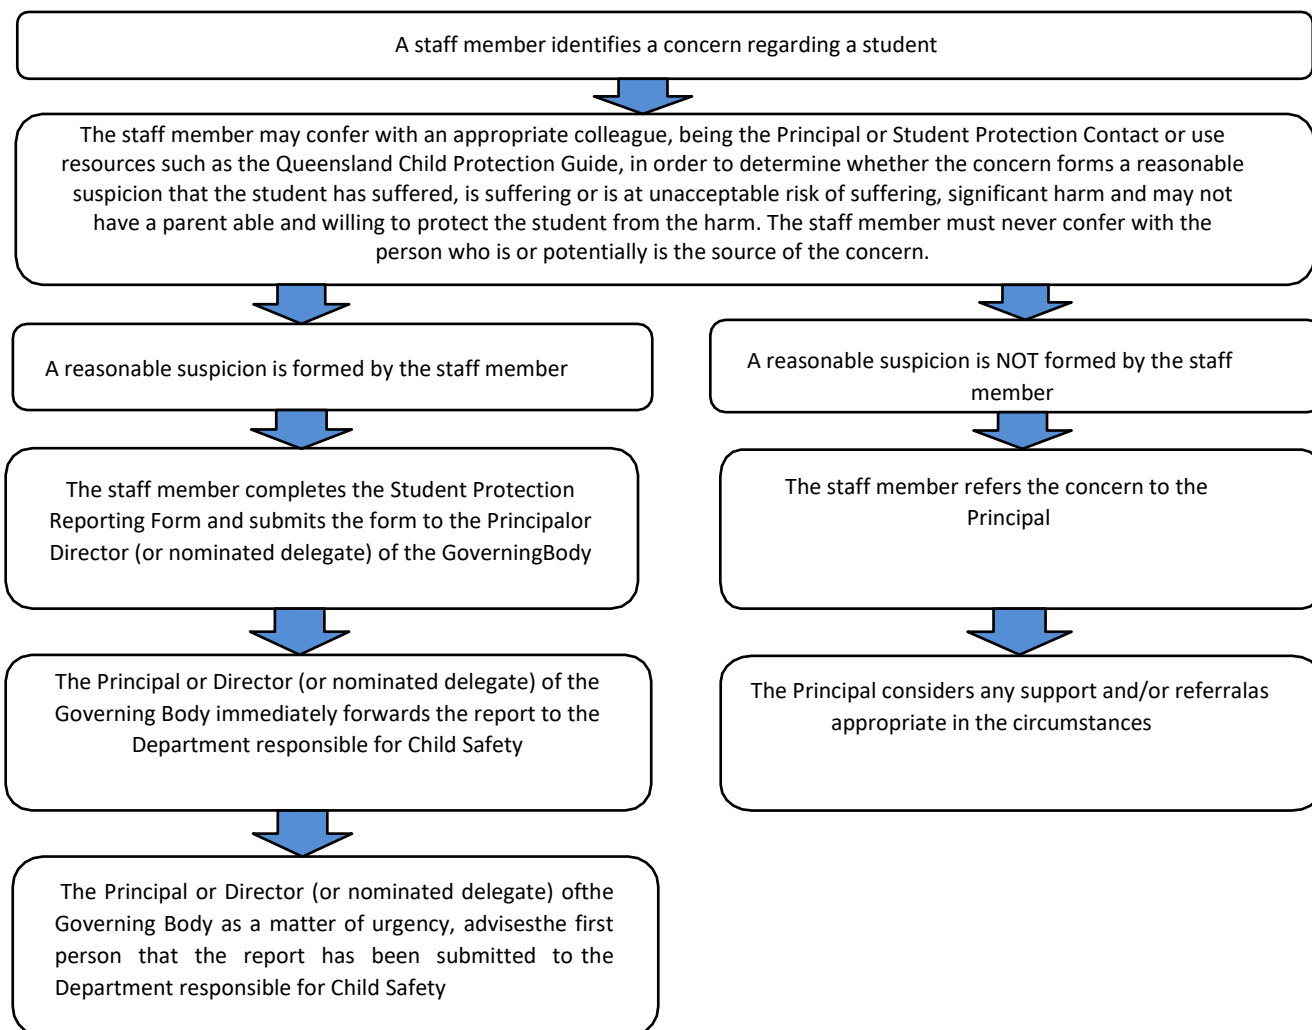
A staff member identifies a concern regarding a student

The staff member may confer with an appropriate colleague, being the Principal or Student Protection Contact or use resources such as the Queensland Child Protection Guide, in order to determine whether the concern forms a reasonable suspicion that the student has suffered, is suffering or is at unacceptable risk of suffering, significant harm and may not have a parent able and willing to protect the student from the harm. The staff member must never confer with the person who is or potentially is the source of the concern.

A reasonable suspicion is formed by the staff member

The staff member completes the Student Protection Reporting Form and submits the form to the Principalor Director (or nominated delegate) of the GoverningBody

The Principal or Director (or nominated delegate) of the Governing Body immediately forwards the report to the Department responsible for Child Safety

The Principal or Director (or nominated delegate) ofthe Governing Body as a matter of urgency, advisesthe first person that the report has been submitted to the Department responsible for Child Safety

A reasonable suspicion is NOT formed by the staff member

The staff member refers the concern to the Principal

The Principal considers any support and/or referralas appropriate in the circumstances